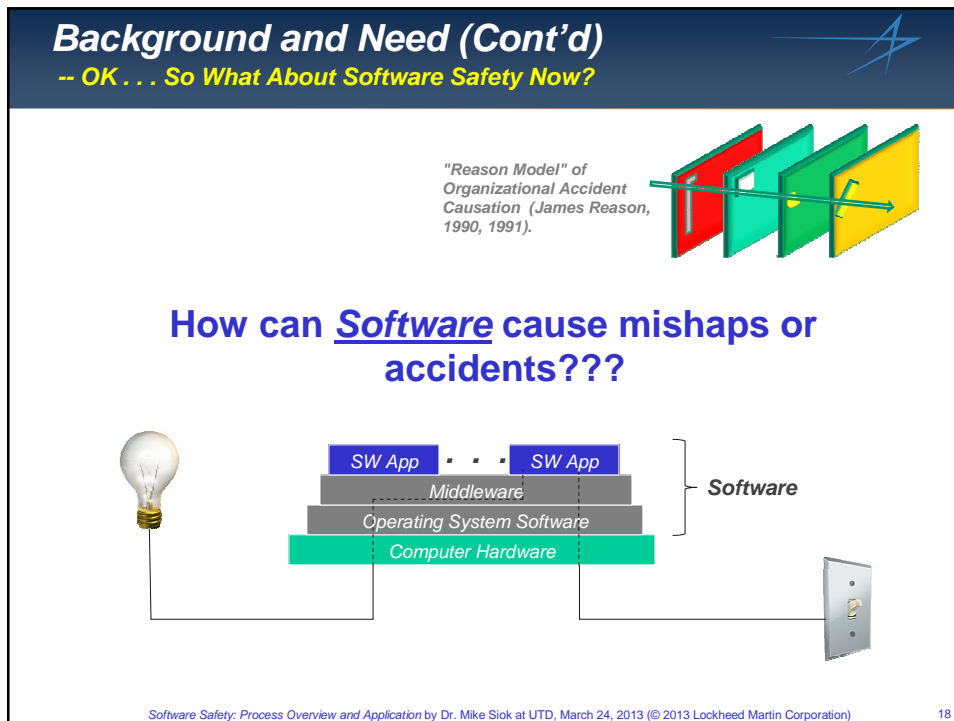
Background and Need (Cont'd)

-- OK . . . So What About Software Safety Now?

"Reason Model" of Organizational Accident Causation (James Reason, 1990, 1991).

How can *Software* cause mishaps or accidents???

SW App . . . SW App

Middleware

Operating System Software

Computer Hardware

Software

Software Safety: Process Overview and Application by Dr. Mike Siok at UTD, March 24, 2013 (© 2013 Lockheed Martin Corporation)

18